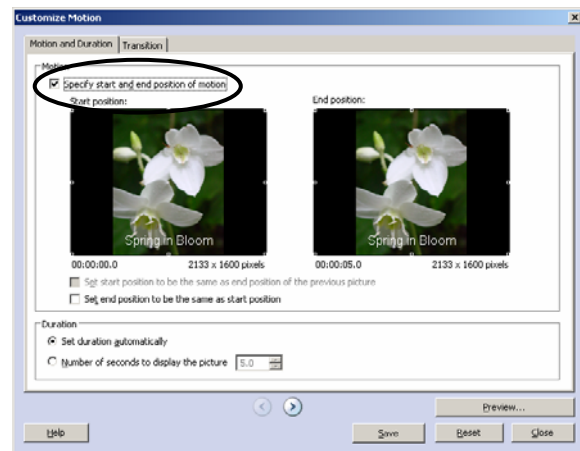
Customize Motion

Motion and Duration | Transition

Motion

Specify start and end position of motion

Start position:

Spring in Bloom

00:00:00.0

2133 x 1600 pixels

End position:

Spring in Bloom

00:00:05.0

2133 x 1600 pixels

Set start position to be the same as end position of the previous picture

Set end position to be the same as start position

Duration

Set duration automatically

Number of seconds to display the picture 5.0

Preview...

Help

Save

Reset

Close